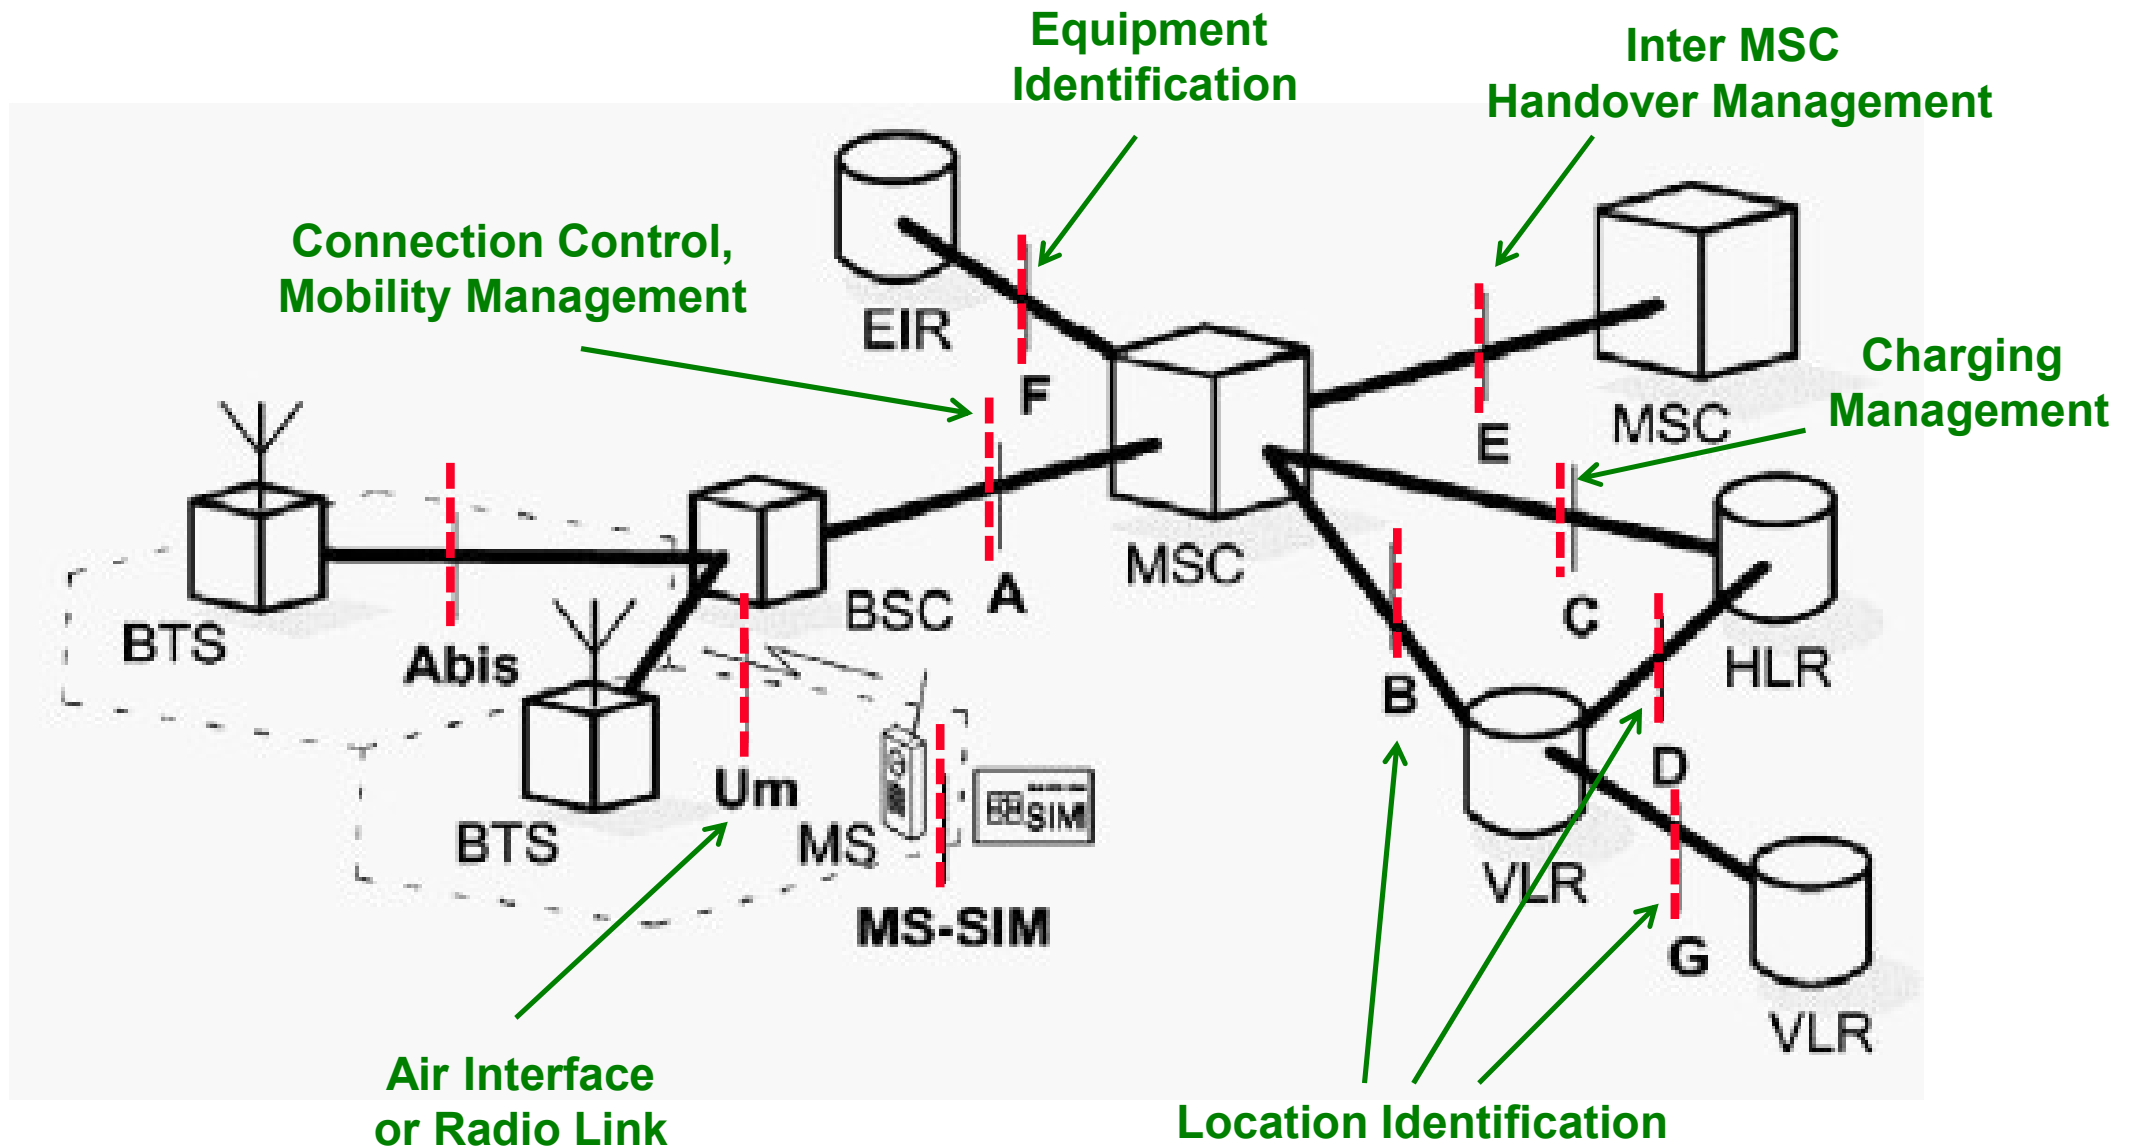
Equipment Identification

Inter MSC Handover Management

Connection Control, Mobility Management

EIR

F

MSC

E

Charging Management

BTS

Abis

BSC

A

MSC

C

HLR

B

BTS

Um

MS

SIM

D

VLR

G

MS-SIM

VLR

Air Interface or Radio Link

Location Identification